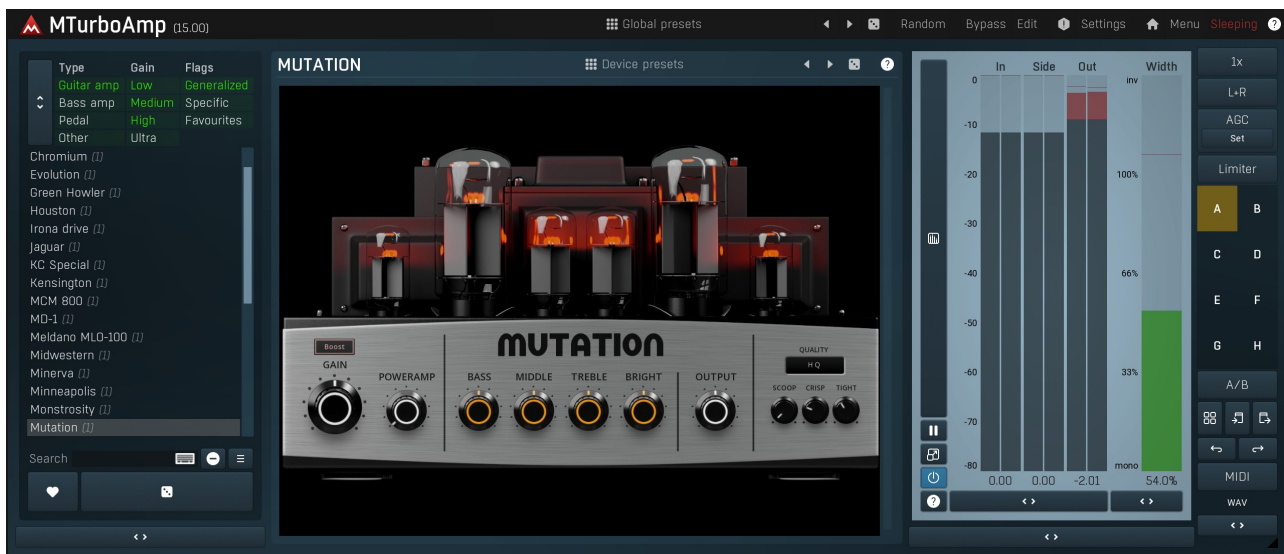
MTurboAmp (15.00)

Global presets

Random Bypass Edit Settings Menu Sleeping ?

| Type | Gain | Flags |
|---|---|---|
| Guitar amp | Low | Generalized |
| Bass amp | Medium | Specific |
| Pedal | High | Favourites |
| Other | Ultra | |

Chromium (1)
Evolution (1)
Green Howler (1)
Houston (1)
Irona drive (1)
Jaguar (1)
KC Special (1)
Kensington (1)
MCM 800 (1)
MD-1 (1)
Meldano MLO-100 (1)
Midwestern (1)
Minerva (1)
Minneapolis (1)
Monstrosity (1)
Mutation (1)

Search

MUTATION

Device presets

?

Boost
GAIN
POWERAMP
MUTATION
BASS MIDDLE TREBLE BRIGHT
OUTPUT
QUALITY
HQ
SCOOP CRISP TIGHT

In Side Out Width
0
-10
-20
-30
-40
-50
-60
-70
-80
inv
100%
66%
33%
mono
0.00 0.00 -2.01 54.0%

?

1x
L+R
AGC
Set
Limiter
A B
C D
E F
G H
A/B
MIDI
WAV